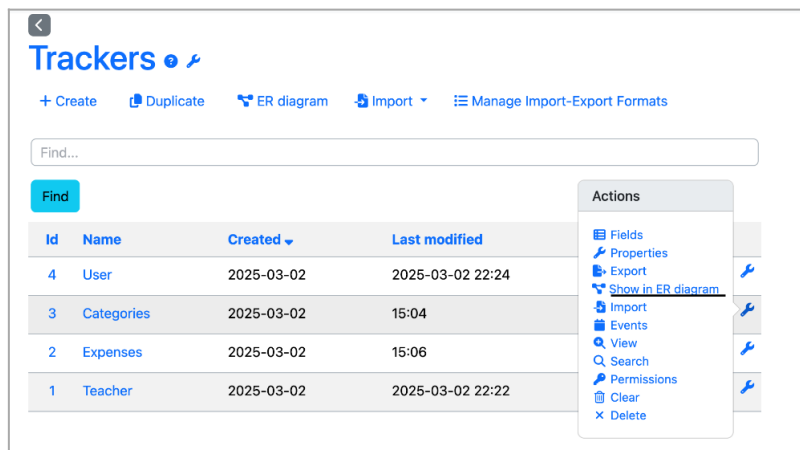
Trackers

+ Create   Duplicate   ER diagram   Import   Manage Import-Export Formats

Find...

Find

| Id | Name | Created | Last modified |
|---|---|---|---|
| 4 | User | 2025-03-02 | 2025-03-02 22:24 |
| 3 | Categories | 2025-03-02 | 15:04 |
| 2 | Expenses | 2025-03-02 | 15:06 |
| 1 | Teacher | 2025-03-02 | 2025-03-02 22:22 |

Actions
Fields
Properties
Export
Show in ER diagram
Import
Events
View
Search
Permissions
Clear
Delete